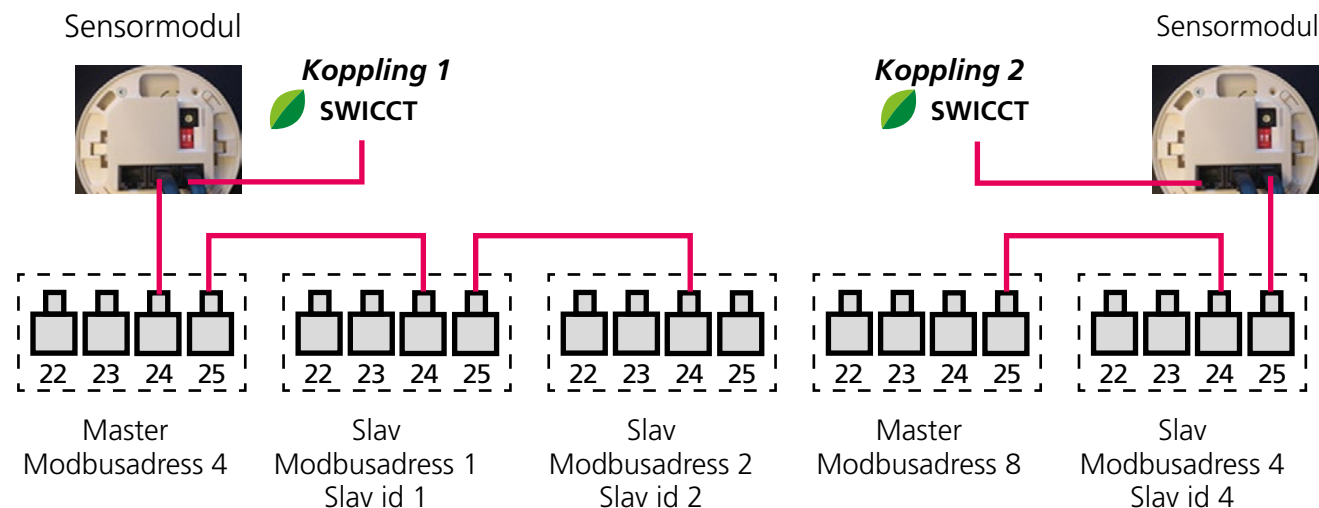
Sensormodul

*Koppling 1*
SWICCT

*Koppling 2*
SWICCT

Sensormodul

22 23 24 25

22 23 24 25

22 23 24 25

22 23 24 25

22 23 24 25

Master
Modbusadress 4

Slav
Modbusadress 1
Slav id 1

Slav
Modbusadress 2
Slav id 2

Master
Modbusadress 8

Slav
Modbusadress 4
Slav id 4